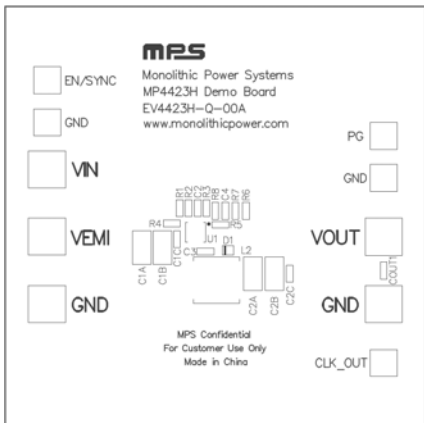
mps

EN/SYNC

GND

Monolithic Power Systems
MP4423H Demo Board
EV4423H-Q-00A
www.monolithicpower.com

PG

GND

VIN

R1 R2 R3 R5 R8 C4 R7 R6

R4

U1 D1

L2

VEMI

VOUT

C1A C1B C1C

C3

C2A C2B C2C

COUT

GND

GND

MPS Confidential
For Customer Use Only
Made in China

CLK_OUT